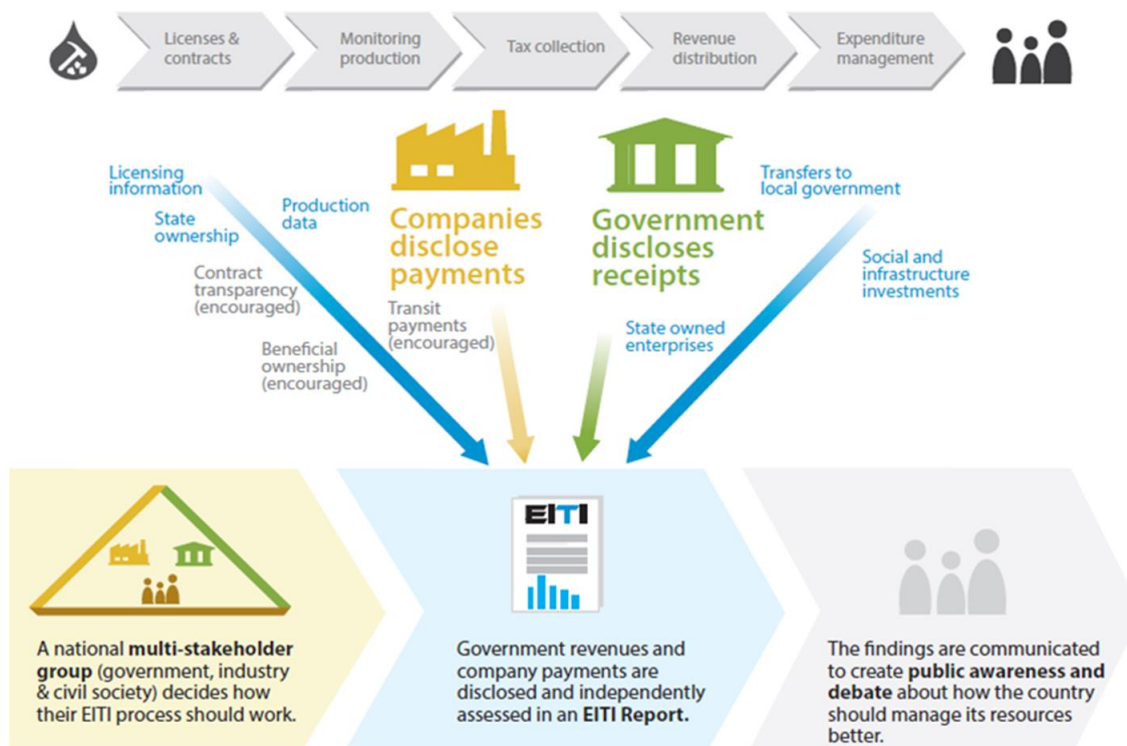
Licenses & contracts

Monitoring production

Tax collection

Revenue distribution

Expenditure management

Licensing information

State ownership

Production data

Contract transparency (encouraged)

Beneficial ownership (encouraged)

Companies disclose payments

Transit payments (encouraged)

Government discloses receipts

State owned enterprises

Transfers to local government

Social and infrastructure investments

EITI

A national **multi-stakeholder group** (government, industry & civil society) decides how their EITI process should work.

Government revenues and company payments are disclosed and independently assessed in an **EITI Report.**

The findings are communicated to create **public awareness and debate** about how the country should manage its resources better.